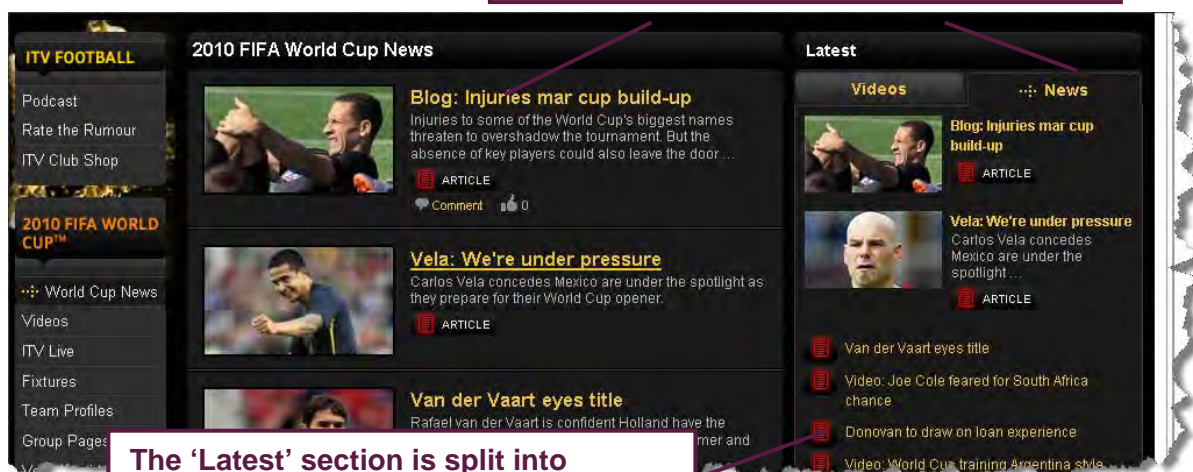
ITV FOOTBALL

Podcast

Rate the Rumour

ITV Club Shop

2010 FIFA WORLD CUP™

World Cup News

Videos

ITV Live

Fixtures

Team Profiles

Group Pages

2010 FIFA World Cup News

Blog: Injuries mar cup build-up

Injuries to some of the World Cup's biggest names threaten to overshadow the tournament. But the absence of key players could also leave the door ...

ARTICLE

Comment 0

Vela: We're under pressure

Carlos Vela concedes Mexico are under the spotlight as they prepare for their World Cup opener.

ARTICLE

Van der Vaart eyes title

Rafael van der Vaart is confident Holland have the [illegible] mer and

The 'Latest' section is split into

Latest

Videos

News

Blog: Injuries mar cup build-up

ARTICLE

Vela: We're under pressure

Carlos Vela concedes Mexico are under the spotlight ...

ARTICLE

Van der Vaart eyes title

Video: Joe Cole feared for South Africa chance

Donovan to draw on loan experience

Video: World Cup training Argentina style